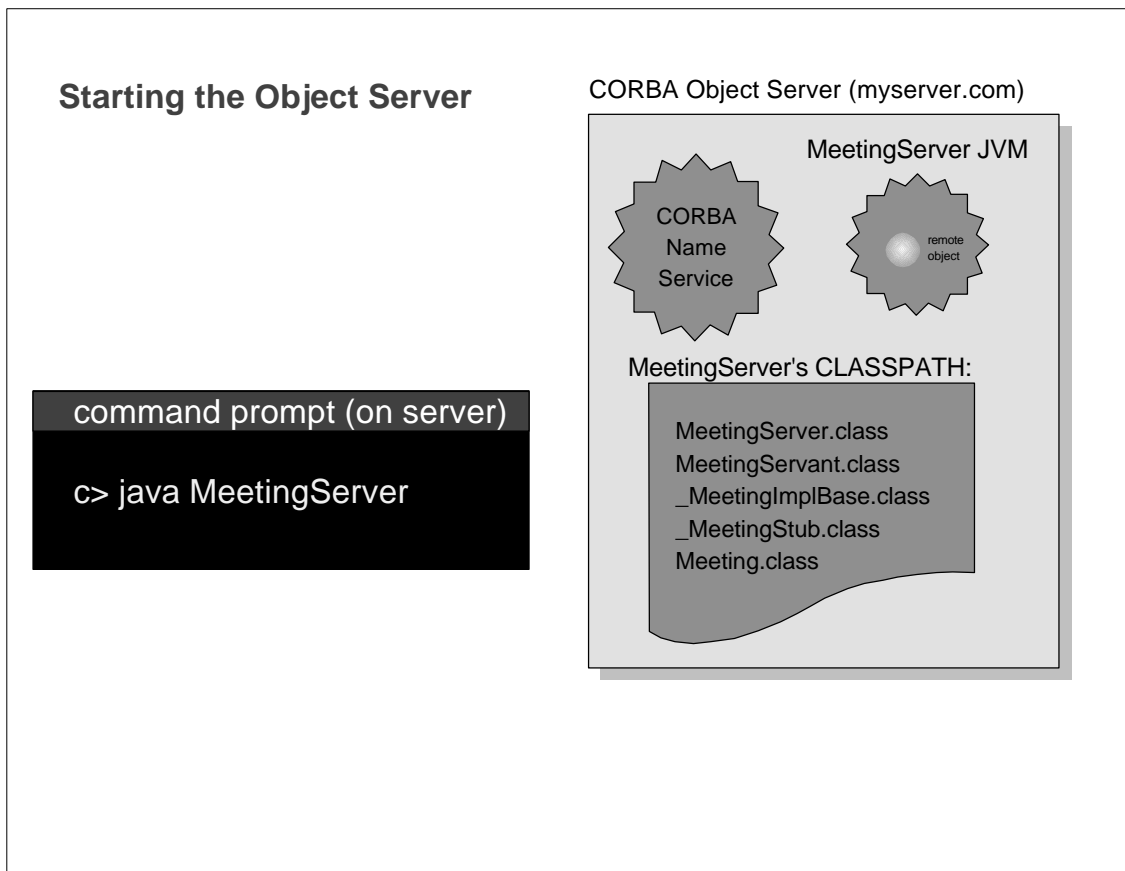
Starting the Object Server

CORBA Object Server (myserver.com)

MeetingServer JVM

CORBA Name Service

remote object

MeetingServer's CLASSPATH:

MeetingServer.class
MeetingServant.class
_MeetingImplBase.class
_MeetingStub.class
Meeting.class

command prompt (on server)

c> java MeetingServer